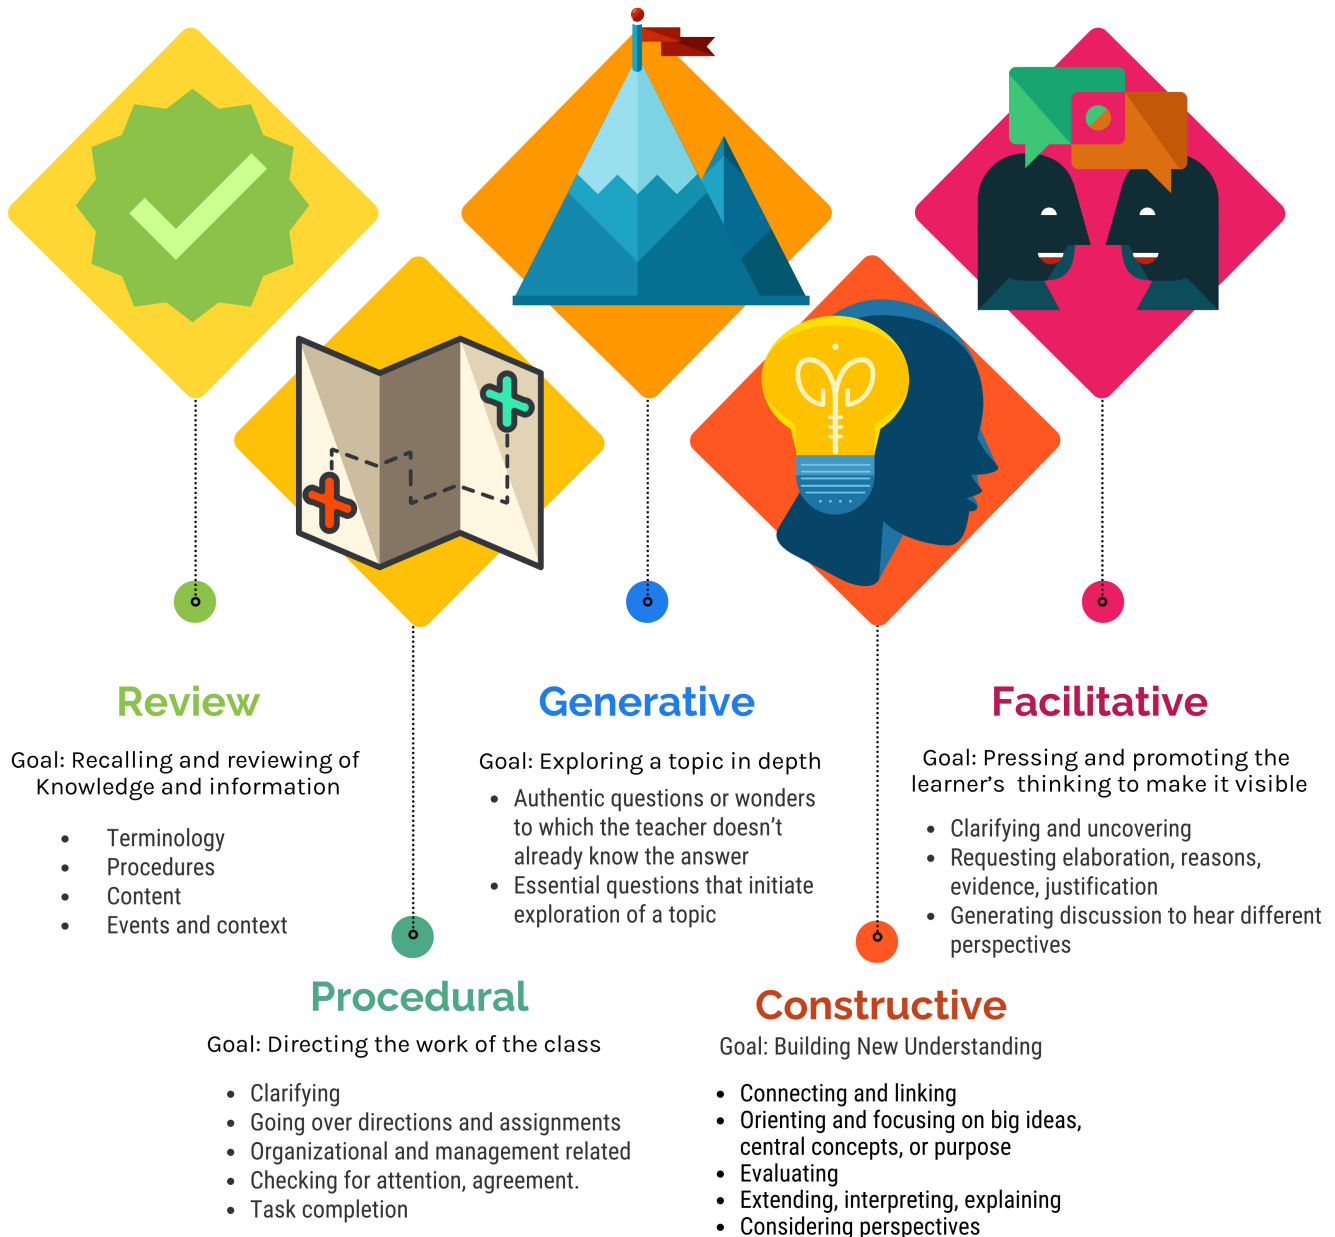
Review

Goal: Recalling and reviewing of Knowledge and information

- Terminology
- Procedures
- Content
- Events and context

Generative

Goal: Exploring a topic in depth

- Authentic questions or wonders to which the teacher doesn't already know the answer
- Essential questions that initiate exploration of a topic

Facilitative

Goal: Pressing and promoting the learner's thinking to make it visible

- Clarifying and uncovering
- Requesting elaboration, reasons, evidence, justification
- Generating discussion to hear different perspectives

Procedural

Goal: Directing the work of the class

- Clarifying
- Going over directions and assignments
- Organizational and management related
- Checking for attention, agreement.
- Task completion

Constructive

Goal: Building New Understanding

- Connecting and linking
- Orienting and focusing on big ideas, central concepts, or purpose
- Evaluating
- Extending, interpreting, explaining
- Considering perspectives